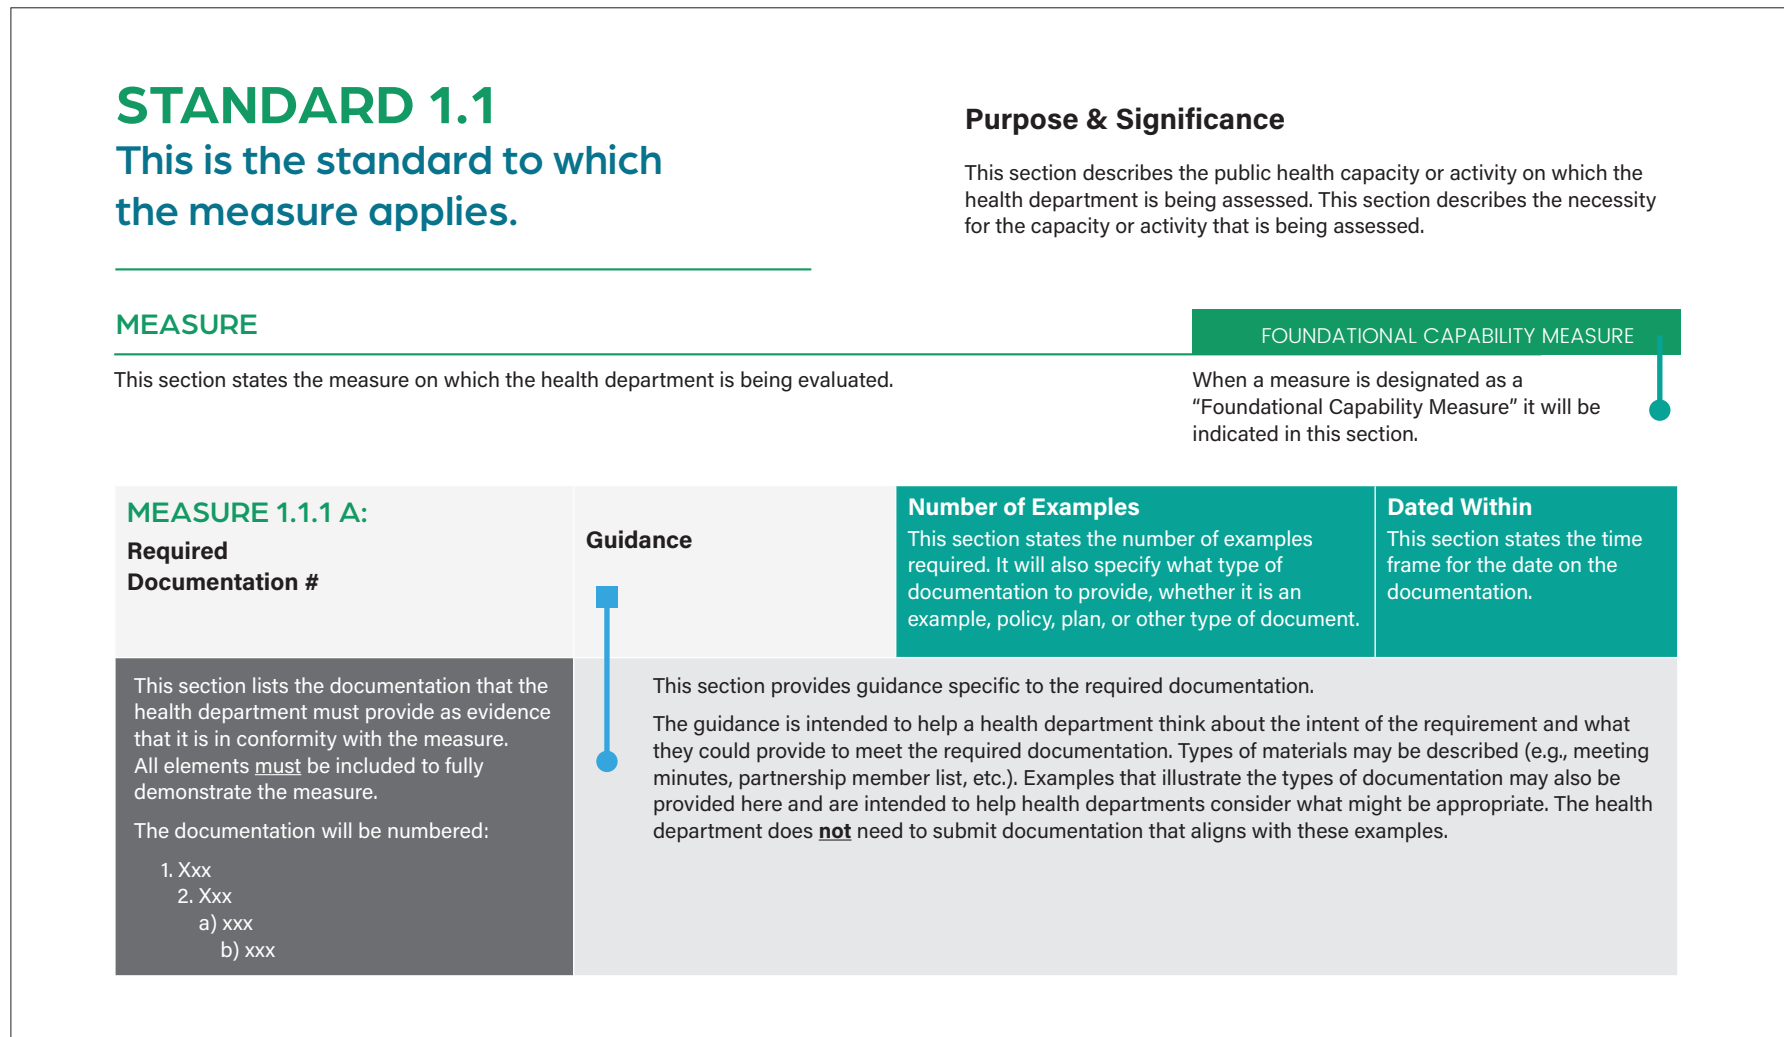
STANDARD 1.1
This is the standard to which the measure applies.

Purpose & Significance

This section describes the public health capacity or activity on which the health department is being assessed. This section describes the necessity for the capacity or activity that is being assessed.

MEASURE

FOUNDATIONAL CAPABILITY MEASURE

This section states the measure on which the health department is being evaluated.

When a measure is designated as a "Foundational Capability Measure" it will be indicated in this section.

| MEASURE 1.1.1 A: Required Documentation # | Guidance | Number of Examples This section states the number of examples required. It will also specify what type of documentation to provide, whether it is an example, policy, plan, or other type of document. | Dated Within This section states the time frame for the date on the documentation. |
|---|---|---|---|
| This section lists the documentation that the health department must provide as evidence that it is in conformity with the measure. All elements must be included to fully demonstrate the measure. The documentation will be numbered: 1. Xxx 2. Xxx a) xxx b) xxx | This section provides guidance specific to the required documentation. The guidance is intended to help a health department think about the intent of the requirement and what they could provide to meet the required documentation. Types of materials may be described (e.g., meeting minutes, partnership member list, etc.). Examples that illustrate the types of documentation may also be provided here and are intended to help health departments consider what might be appropriate. The health department does not need to submit documentation that aligns with these examples. | | |